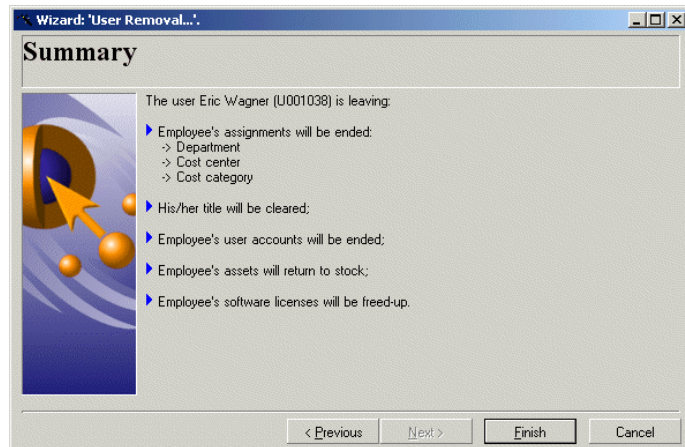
Wizard: 'User Removal...'.

Summary

The user Eric Wagner (U001038) is leaving:

Employee's assignments will be ended:
-> Department
-> Cost center
-> Cost category

His/her title will be cleared;

Employee's user accounts will be ended;

Employee's assets will return to stock;

Employee's software licenses will be freed-up.

< Previous | Next > | Finish | Cancel